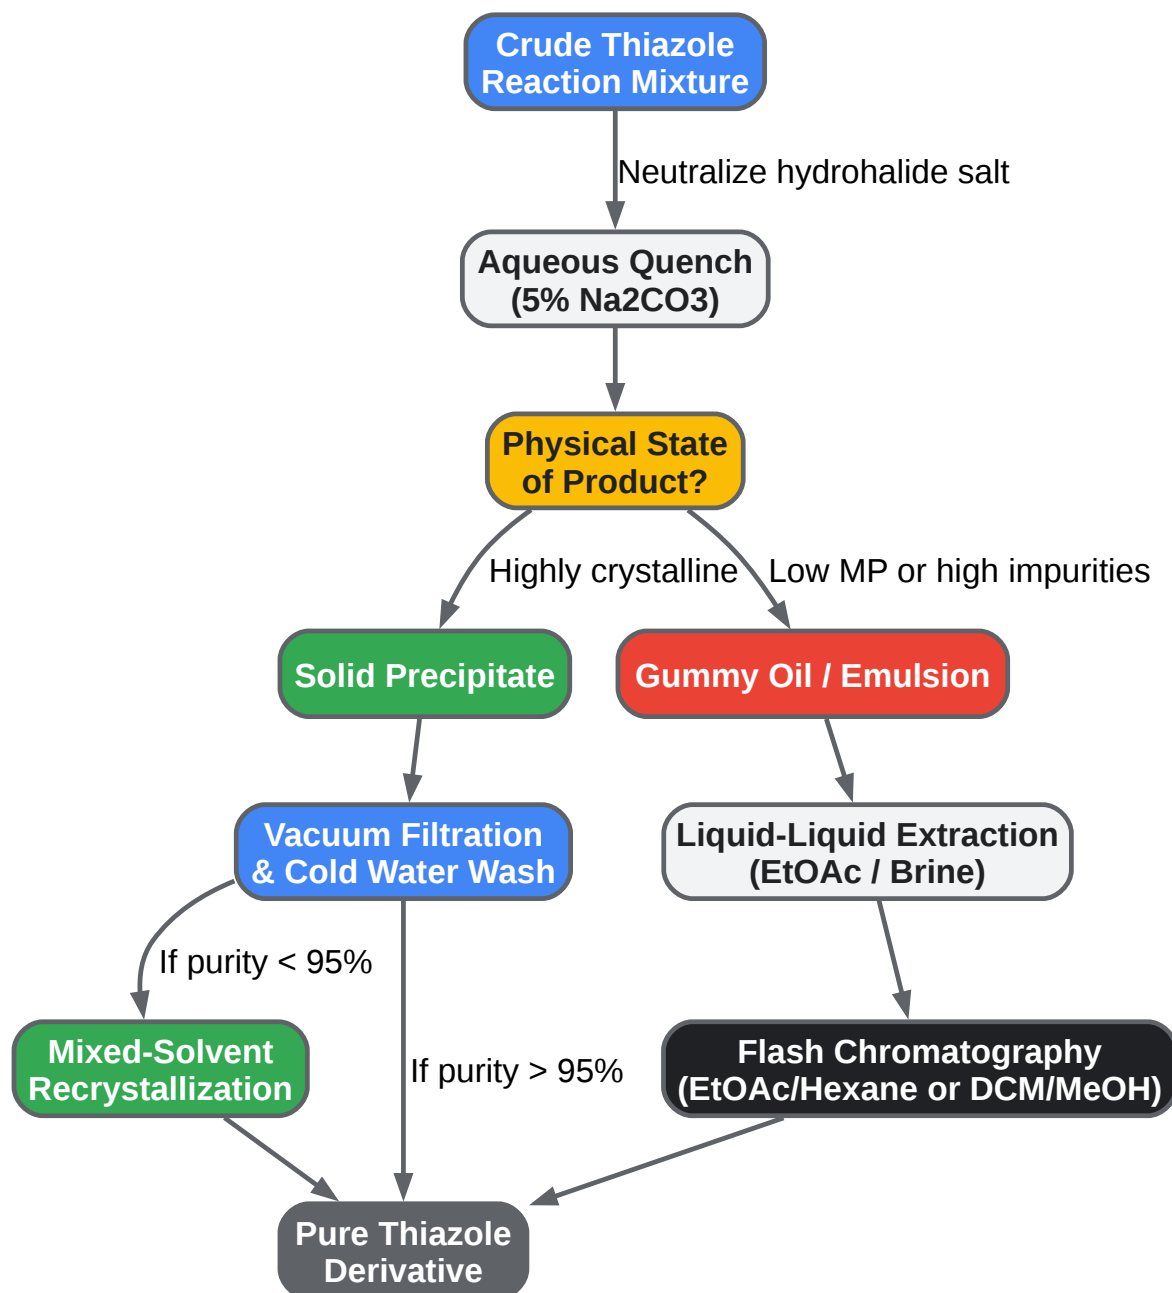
Crude Thiazole Reaction Mixture

Neutralize hydrohalide salt

Aqueous Quench (5% Na2CO3)

Physical State of Product?

Highly crystalline

Low MP or high impurities

Solid Precipitate

Gummy Oil / Emulsion

Vacuum Filtration & Cold Water Wash

Liquid-Liquid Extraction (EtOAc / Brine)

If purity < 95%

Mixed-Solvent Recrystallization

If purity > 95%

Flash Chromatography (EtOAc/Hexane or DCM/MeOH)

Pure Thiazole Derivative